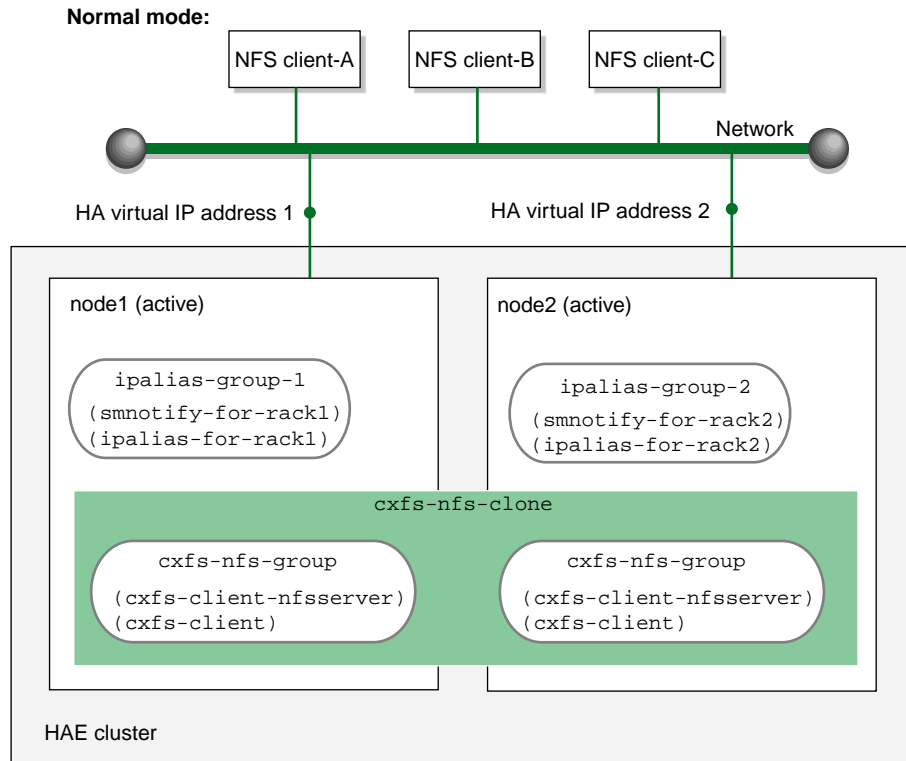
**Normal mode:**

NFS client-A

NFS client-B

NFS client-C

Network

HA virtual IP address 1

HA virtual IP address 2

node1 (active)

node2 (active)

ipalias-group-1
(smnotify-for-rack1)
(ipalias-for-rack1)

ipalias-group-2
(smnotify-for-rack2)
(ipalias-for-rack2)

cxfs-nfs-clone

cxfs-nfs-group
(cxfs-client-nfsserver)
(cxfs-client)

cxfs-nfs-group
(cxfs-client-nfsserver)
(cxfs-client)

HAE cluster